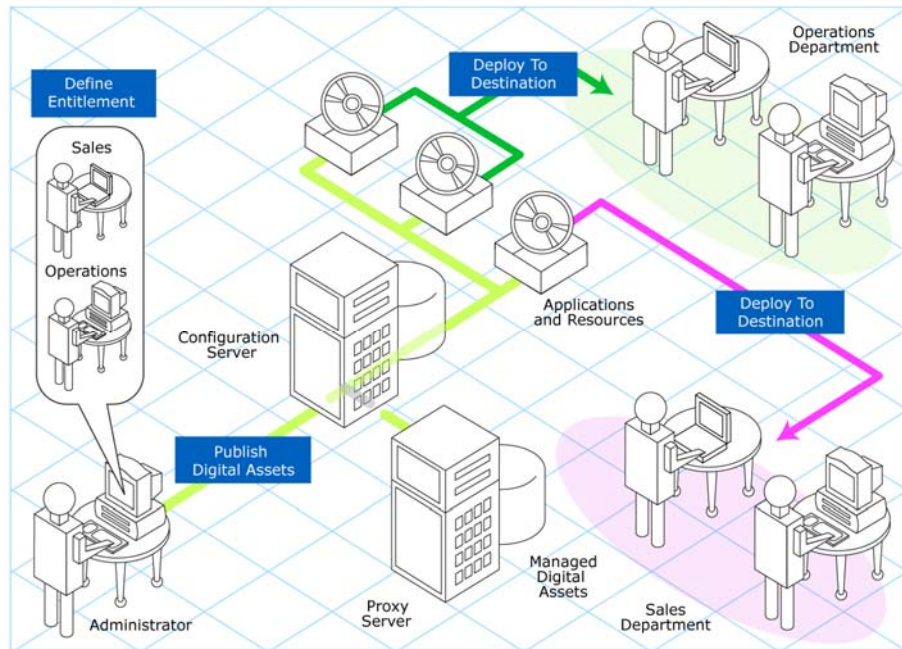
Define Entitlement

Sales

Operations

Deploy To Destination

Operations Department

Applications and Resources

Configuration Server

Deploy To Destination

Publish Digital Assets

Managed Digital Assets

Proxy Server

Administrator

Sales Department